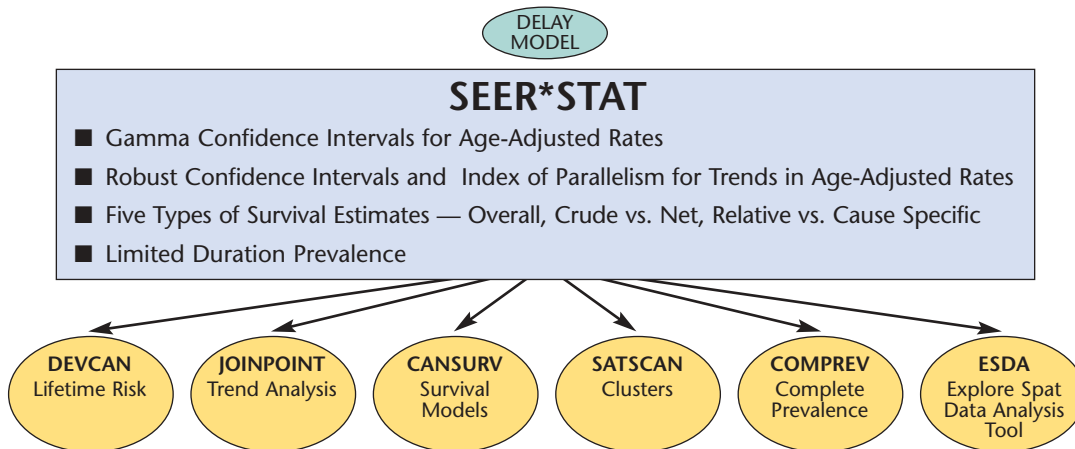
DELAY MODEL

SEER*STAT

■ Gamma Confidence Intervals for Age-Adjusted Rates
■ Robust Confidence Intervals and Index of Parallelism for Trends in Age-Adjusted Rates
■ Five Types of Survival Estimates — Overall, Crude vs. Net, Relative vs. Cause Specific
■ Limited Duration Prevalence

DEVCAN
Lifetime Risk

JOINPOINT
Trend Analysis

CANSURV
Survival Models

SATSCAN
Clusters

COMPREV
Complete Prevalence

ESDA
Explore Spat Data Analysis Tool